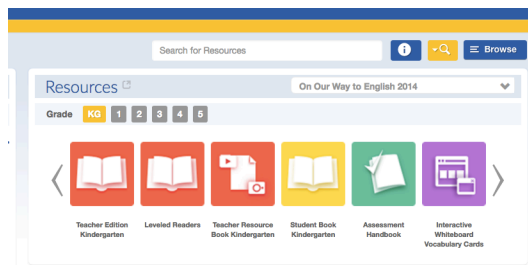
Search for Resources

Browse

Resources

On Our Way to English 2014

Grade KG 1 2 3 4 5

Teacher Edition Kindergarten

Leveled Readers

Teacher Resource Book Kindergarten

Student Book Kindergarten

Assessment Handbook

Interactive Whiteboard Vocabulary Cards